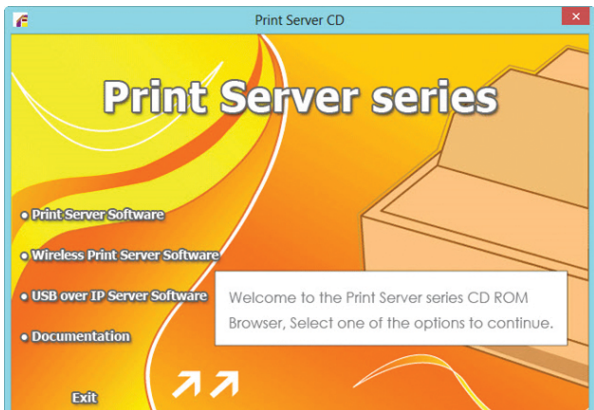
Print Server CD

Print Server series

• Print Server Software

• Wireless Print Server Software

• USB over IP Server Software

• Documentation

Welcome to the Print Server series CD ROM Browser, Select one of the options to continue.

Exit